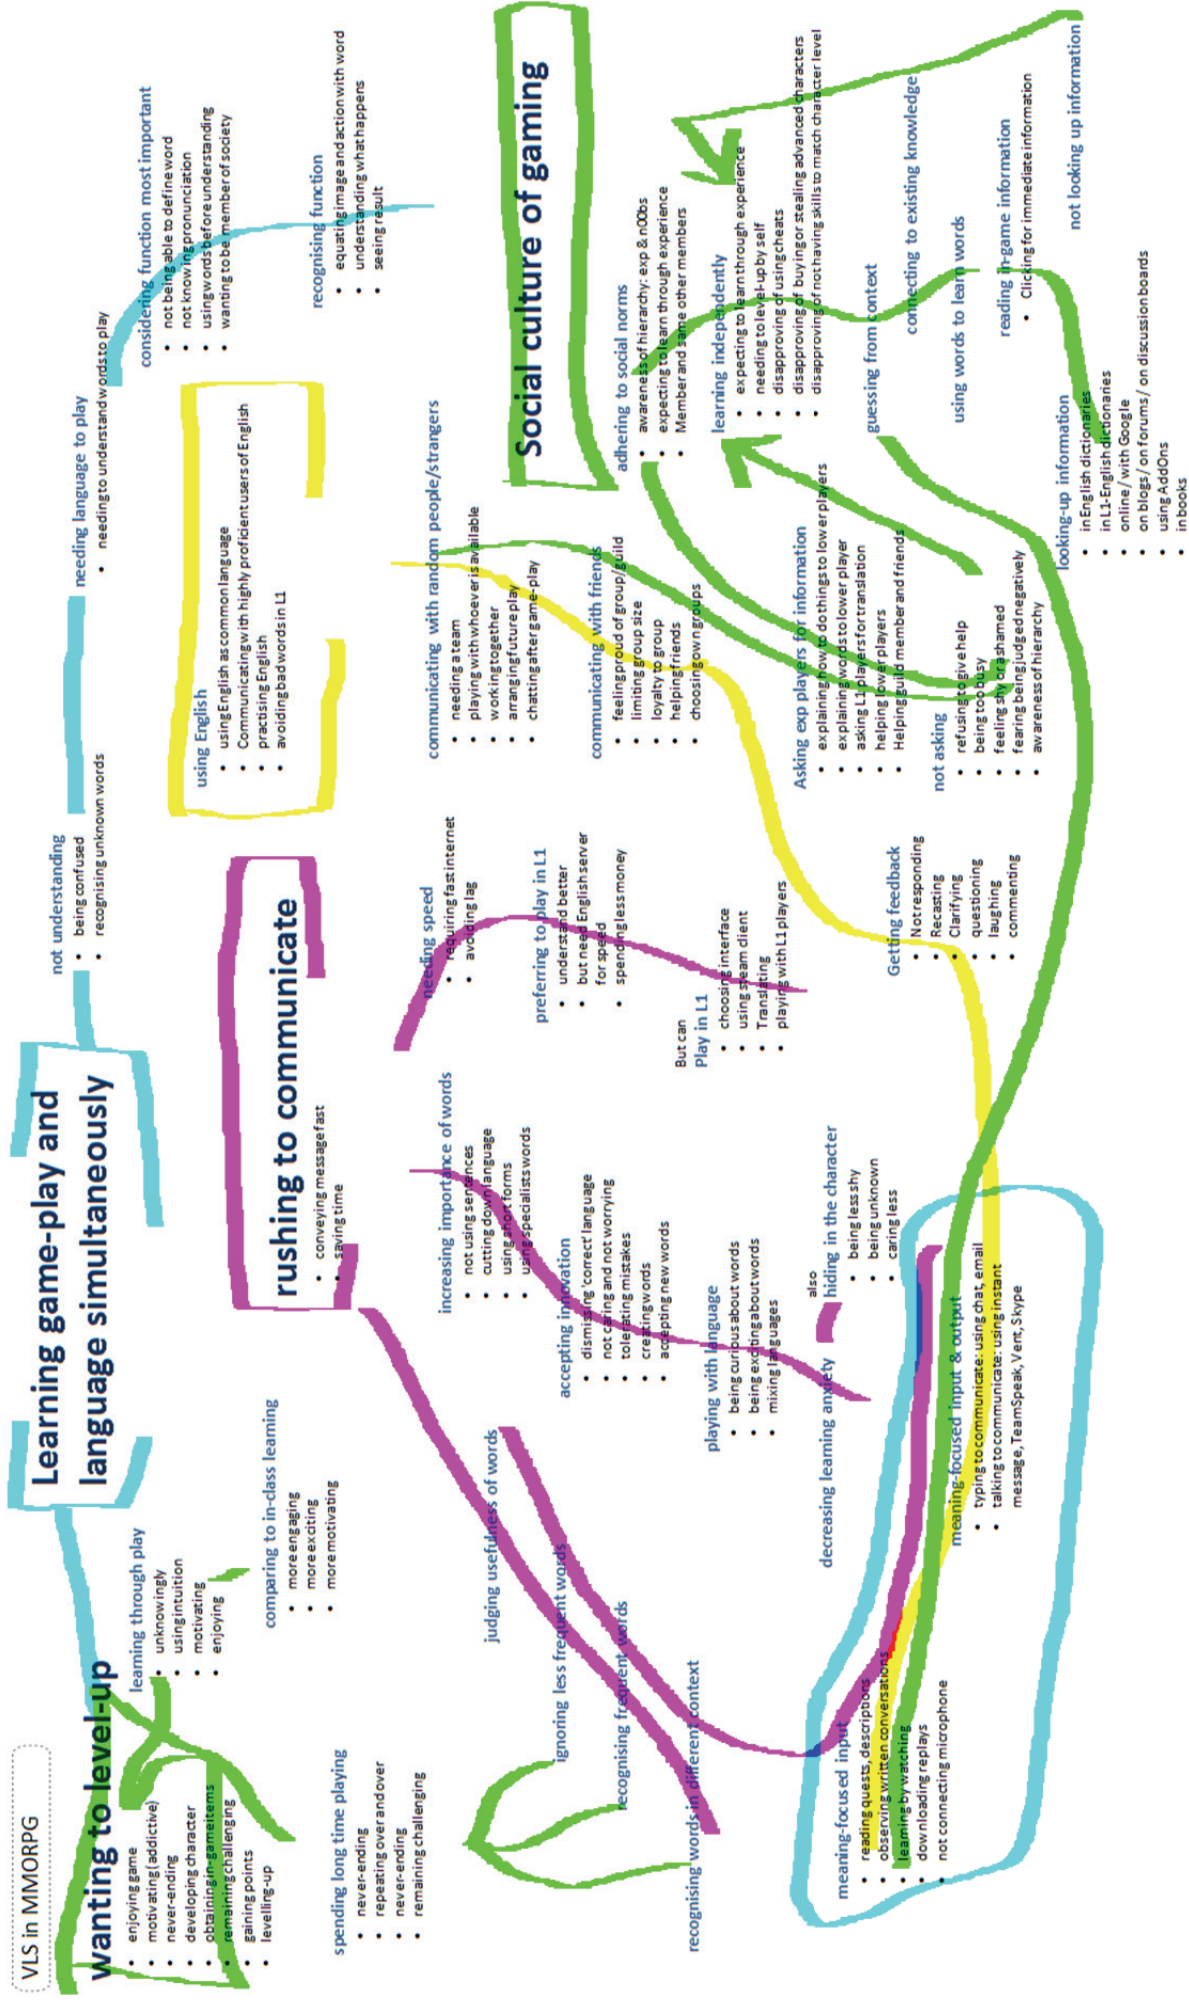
VLS in MMORPG

wanting to level-up
- enjoying game
- motivating (addictive)
- never-ending
- developing character
- obtaining in-game items
- remaining challenging
- gaining points
- levelling-up

spending long time playing
- never-ending
- repeating over and over
- never-ending
- remaining challenging

learning through play
- unknowingly
- using intuition
- motivating
- enjoying

comparing to in-class learning
- more engaging
- more exciting
- more motivating

Learning game-play and language simultaneously

not understanding
- being confused
- recognising unknown words

needing language to play
- needing to understand words to play

considering function most important
- not being able to define word
- not knowing pronunciation
- using words before understanding
- wanting to be member of society

recognising function
- equating image and action with word
- understanding what happens
- seeing result

using English
- using English as common language
- Communicating with highly proficient users of English
- practising English
- avoiding bad words in L1

rushing to communicate
- conveying message fast
- saving time

judging usefulness of words

ignoring less frequent words

recognising frequent words

recognising words in different context

increasing importance of words
- not using sentences
- cutting down language
- using short forms
- using specialists words

accepting innovation
- dismissing 'correct' language
- not caring and not worrying
- tolerating mistakes
- creating words
- accepting new words

playing with language
- being curious about words
- being exciting about words
- mixing languages

needing speed
- requiring fast internet
- avoiding lag

preferring to play in L1
- understand better
- but need English server for speed
- spending less money

But can
Play in L1
- choosing interface
- using steam client
- Translating
- playing with L1 players

also
hiding in the character
- being less shy
- being unknown
- caring less

decreasing learning anxiety

communicating with random people/strangers
- needing a team
- playing with whoever is available
- working together
- arranging future play
- chatting after game-play

communicating with friends
- feeling proud of group/guild
- limiting group size
- loyalty to group
- helping friends
- choosing own groups

Getting feedback
- Not responding
- Recasting
- Clarifying
- questioning
- laughing
- commenting

meaning-focused input & output
- typing to communicate: using chat, email
- talking to communicate: using instant message, TeamSpeak, Vent, Skype

meaning-focused input
- reading quests, descriptions
- observing written conversations
- learning by watching
- downloading replays
- not connecting microphone

Social culture of gaming

adhering to social norms
- awareness of hierarchy: exp & n00bs
- expecting to learn through experience
- Member and same other members

learning independently
- expecting to learn through experience
- needing to level-up by self
- disapproving of using cheats
- disapproving of buying or stealing advanced characters
- disapproving of not having skills to match character level

Asking exp players for information
- explaining how to do things to lower players
- explaining words to lower player
- asking L1 players for translation
- helping lower players
- Helping guild member and friends

not asking
- refusing to give help
- being too busy
- feeling shy or ashamed
- fearing being judged negatively
- awareness of hierarchy

guessing from context

connecting to existing knowledge

using words to learn words

reading in-game information
- Clicking for immediate information

not looking up information

looking-up information
- in English dictionaries
- in L1-English dictionaries
- online / with Google
- on blogs / on forums / on discussion boards
- using AddOns
- in books